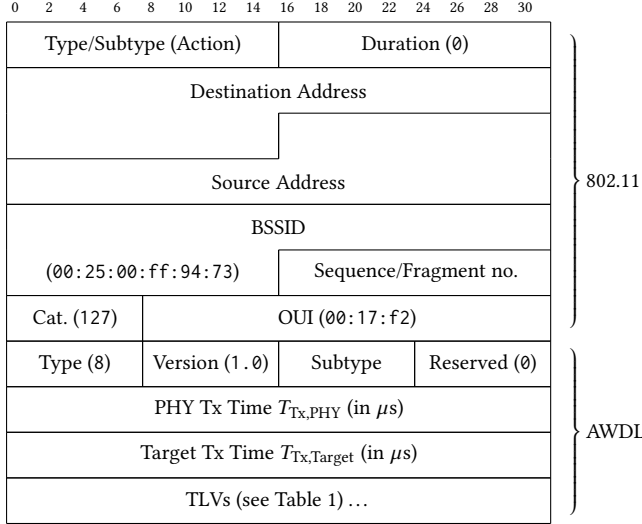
0 2 4 6 8 10 12 14 16 18 20 22 24 26 28 30

| Type/Subtype (Action) | | | Duration (0) |
|---|---|---|---|
| Destination Address | | | |
| Source Address | | | |
| BSSID | | | |
| (00:25:00:ff:94:73) | | Sequence/Fragment no. | |
| Cat. (127) | OUI (00:17:f2) | | |
| Type (8) | Version (1.0) | Subtype | Reserved (0) |
| PHY Tx Time $T_{\text{Tx,PHY}}$ (in $\mu$s) | | | |
| Target Tx Time $T_{\text{Tx,Target}}$ (in $\mu$s) | | | |
| TLVs (see Table 1) … | | | |

802.11

AWDL